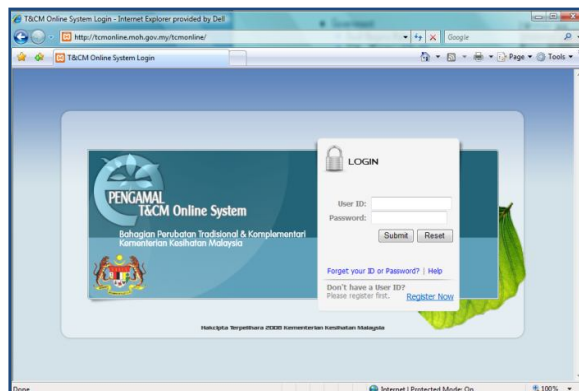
T&CM Online System Login - Internet Explorer provided by Dell

http://tcmonline.moh.gov.my/tcmonline/

Google

T&CM Online System Login

Page ▾ Tools ▾

PENGAMAL
T&CM Online System

Bahagian Perubatan Tradisional & Komplementari
Kementerian Kesihatan Malaysia

LOGIN

User ID:
Password:

Submit Reset

Forget your ID or Password? | Help

Don't have a User ID?
Please register first. Register Now

Hakcipta Terpelihara 2008 Kementerian Kesihatan Malaysia

Done

Internet | Protected Mode: On

100%